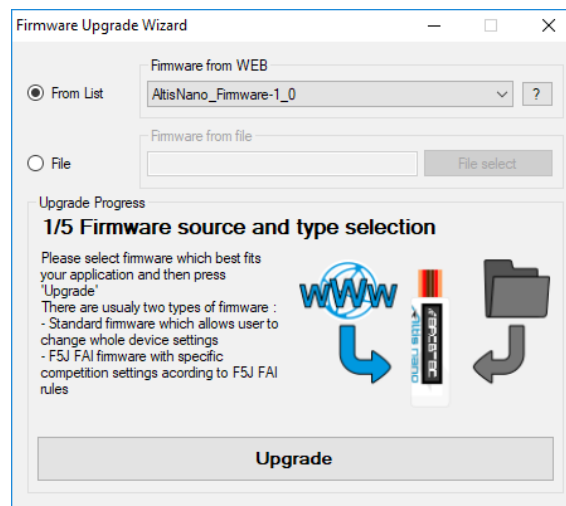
Firmware Upgrade Wizard

From List

Firmware from WEB

AltisNano_Firmware-1_0

?

Firmware from file

File

File select

Upgrade Progress

1/5 Firmware source and type selection

Please select firmware which best fits your application and then press 'Upgrade'
There are usualy two types of firmware :
- Standard firmware which allows user to change whole device settings
- F5J FAI firmware with specific competition settings acording to F5J FAI rules

WWW

Altis nano

Upgrade